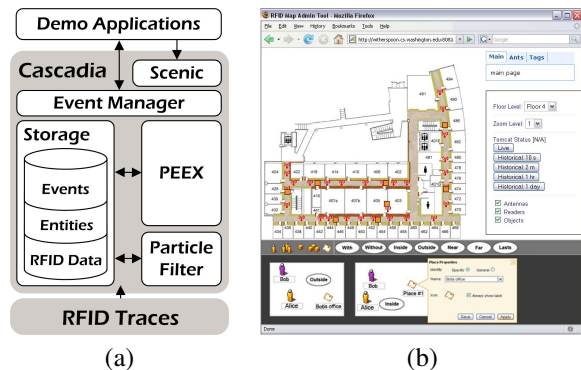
Demo Applications

Cascadia

Scenic

Event Manager

Storage

Events

Entities

RFID Data

PEEX

Particle Filter

RFID Traces

(a)

RFID Map Admin Tool - Mozilla Firefox

File Edit View History Bookmarks Tools Help

http://witherspoon.cs.washington.edu:8080

Google

Main Ants Tags

main page

Floor Level: Floor 4

Zoom Level: 1

Tomcat Status [N/A]

Live

Historical 10 s

Historical 2 m

Historical 1 hr

Historical 1 day

Antennes

Readers

Objects

With Without Inside Outside Near Far Lasts

Bob

Outside

Alice

Suzu office

Bob

Place #1

Alice

Inside

Place Properties

Identity: Specific General

Name: Suzu office

Icon:

Always show label

Save Cancel Apply

Done

(b)